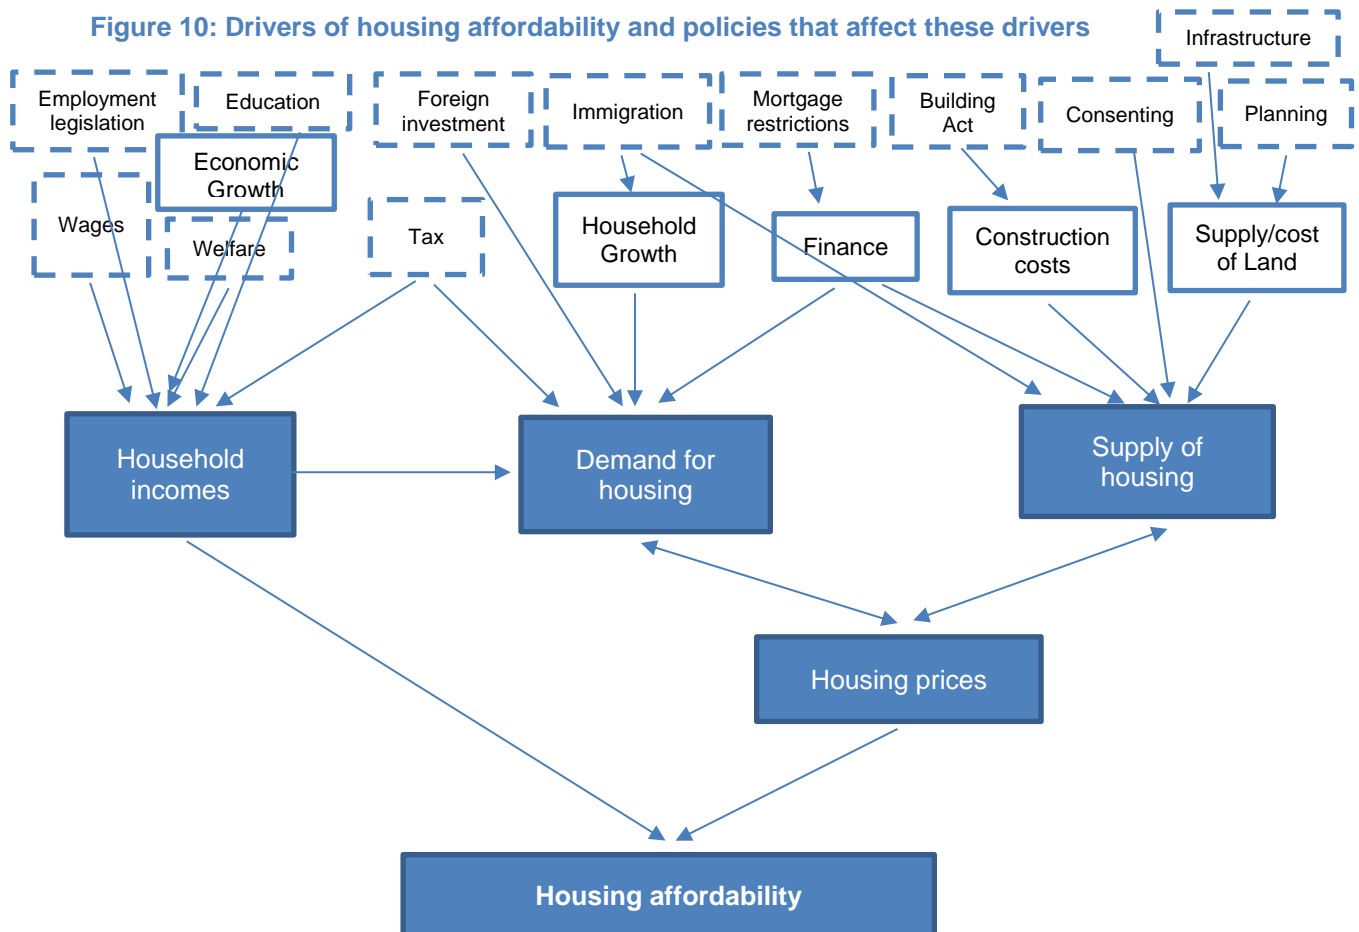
Figure 10: Drivers of housing affordability and policies that affect these drivers

Infrastructure

Employment legislation

Education

Foreign investment

Immigration

Mortgage restrictions

Building Act

Consenting

Planning

Economic Growth

Wages

Welfare

Tax

Household Growth

Finance

Construction costs

Supply/cost of Land

Household incomes

Demand for housing

Supply of housing

Housing prices

Housing affordability